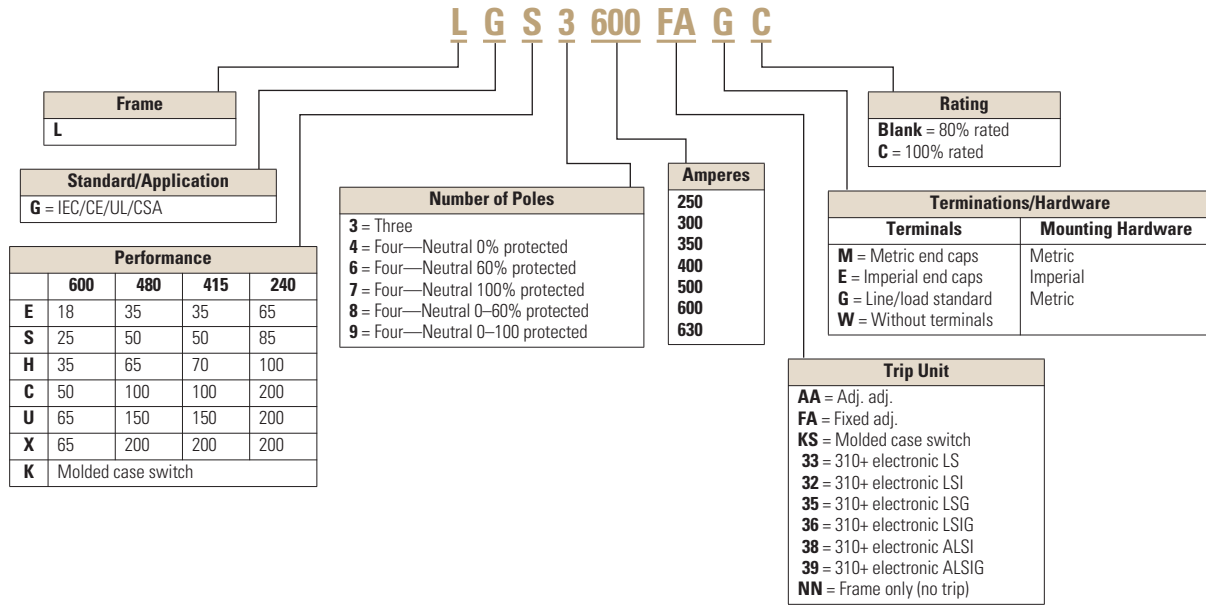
L G S 3 600 FA G C

| Frame |
|---|
| **L** |

| Standard/Application |
|---|
| **G** = IEC/CE/UL/CSA |

| Performance | | | | |
|---|---|---|---|---|
| | 600 | 480 | 415 | 240 |
| **E** | 18 | 35 | 35 | 65 |
| **S** | 25 | 50 | 50 | 85 |
| **H** | 35 | 65 | 70 | 100 |
| **C** | 50 | 100 | 100 | 200 |
| **U** | 65 | 150 | 150 | 200 |
| **X** | 65 | 200 | 200 | 200 |
| **K** | Molded case switch | | | |

| Number of Poles |
|---|
| **3** = Three<br>**4** = Four—Neutral 0% protected<br>**6** = Four—Neutral 60% protected<br>**7** = Four—Neutral 100% protected<br>**8** = Four—Neutral 0–60% protected<br>**9** = Four—Neutral 0–100 protected |

| Amperes |
|---|
| **250**<br>**300**<br>**350**<br>**400**<br>**500**<br>**600**<br>**630** |

| Rating |
|---|
| **Blank** = 80% rated<br>**C** = 100% rated |

| Terminations/Hardware | |
|---|---|
| Terminals | Mounting Hardware |
| **M** = Metric end caps<br>**E** = Imperial end caps<br>**G** = Line/load standard<br>**W** = Without terminals | Metric<br>Imperial<br>Metric |

| Trip Unit |
|---|
| **AA** = Adj. adj.<br>**FA** = Fixed adj.<br>**KS** = Molded case switch<br>**33** = 310+ electronic LS<br>**32** = 310+ electronic LSI<br>**35** = 310+ electronic LSG<br>**36** = 310+ electronic LSIG<br>**38** = 310+ electronic ALSI<br>**39** = 310+ electronic ALSIG<br>**NN** = Frame only (no trip) |